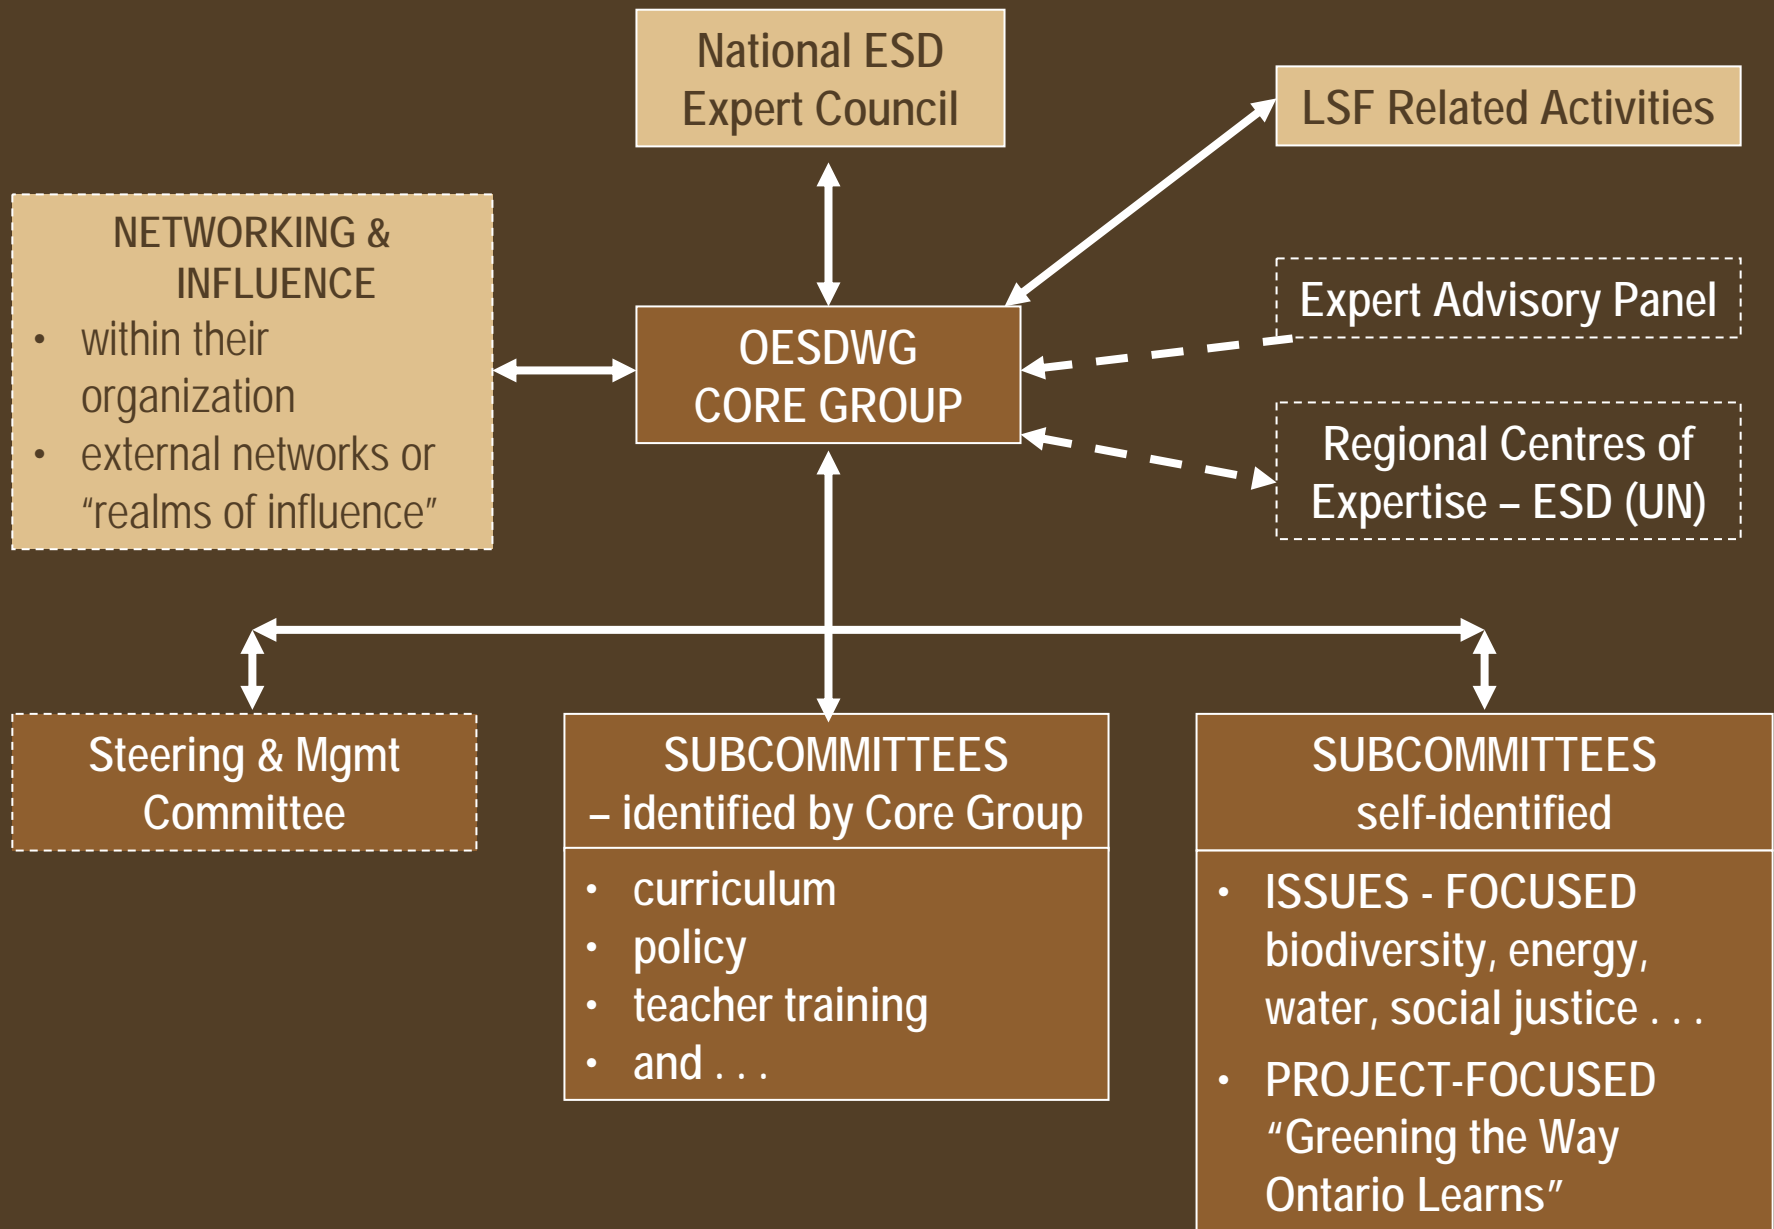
National ESD Expert Council

LSF Related Activities

NETWORKING & INFLUENCE
• within their organization
• external networks or "realms of influence"

OESDWG CORE GROUP

Expert Advisory Panel

Regional Centres of Expertise – ESD (UN)

Steering & Mgmt Committee

SUBCOMMITTEES – identified by Core Group
• curriculum
• policy
• teacher training
• and . . .

SUBCOMMITTEES self-identified
• ISSUES - FOCUSED biodiversity, energy, water, social justice . . .
• PROJECT-FOCUSED "Greening the Way Ontario Learns"